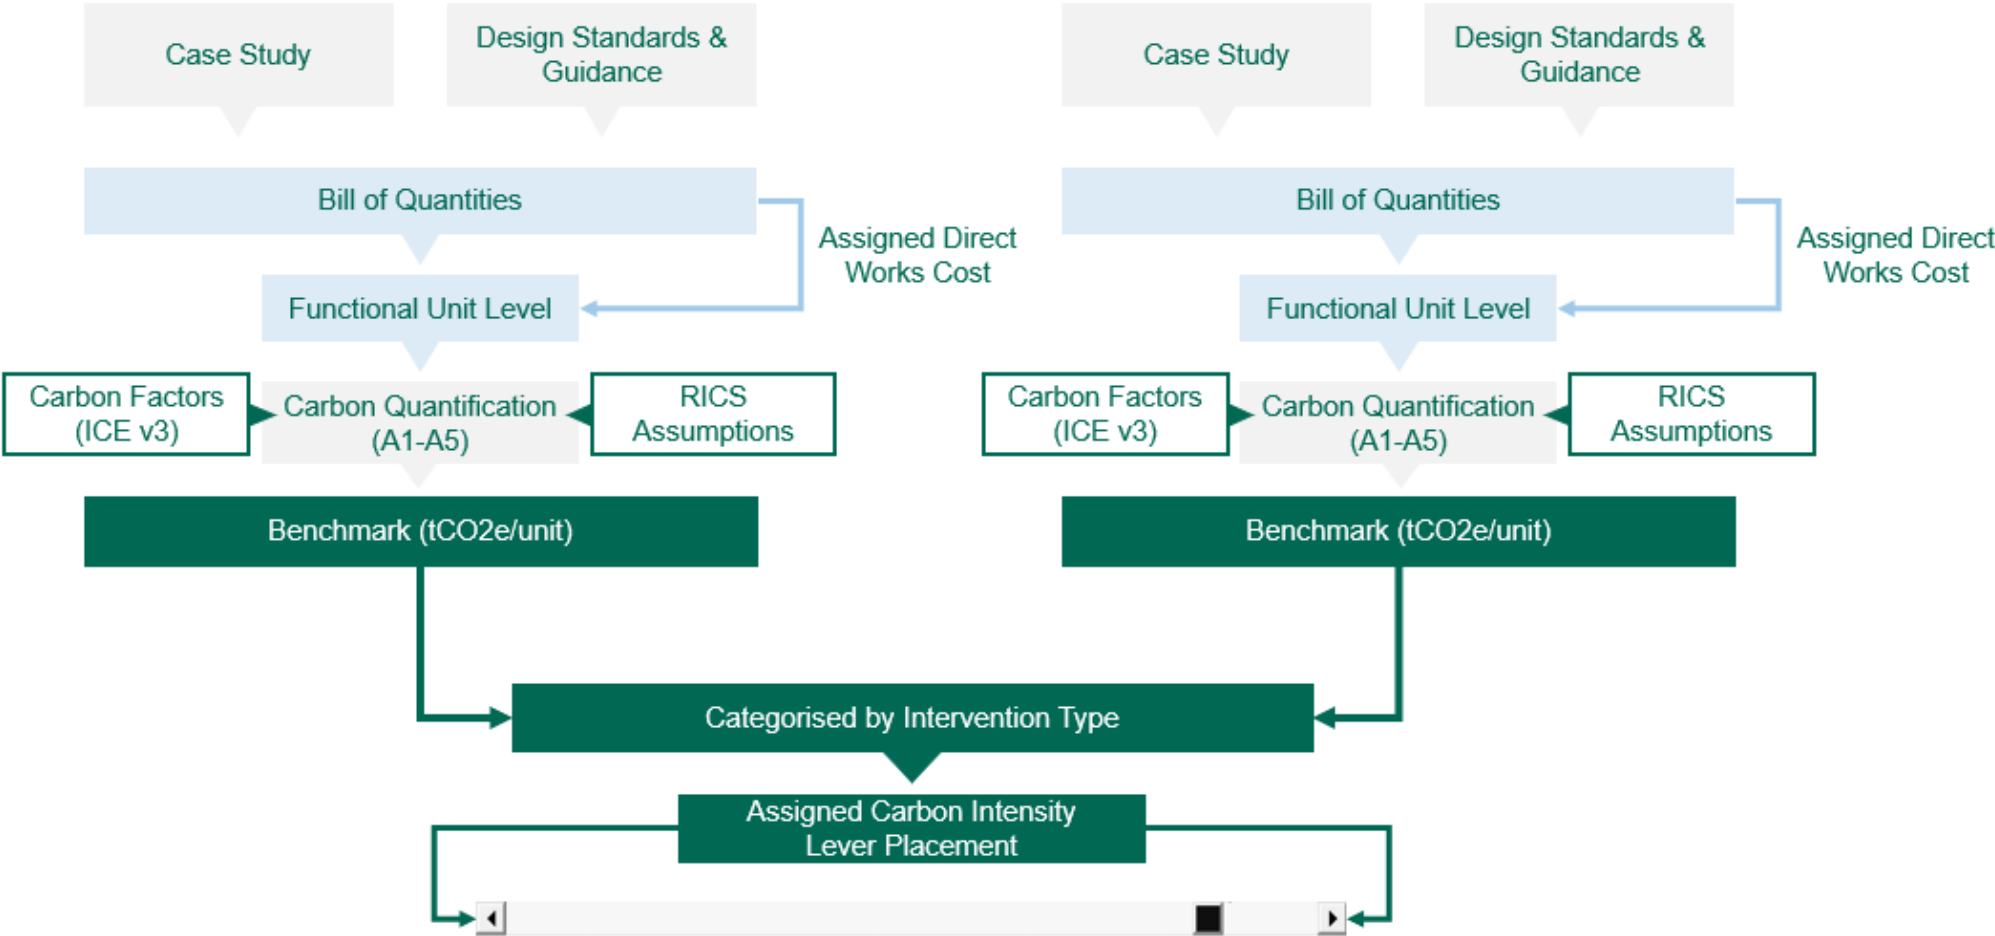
Case Study

Design Standards & Guidance

Case Study

Design Standards & Guidance

Bill of Quantities

Assigned Direct Works Cost

Functional Unit Level

Carbon Factors (ICE v3)

Carbon Quantification (A1-A5)

RICS Assumptions

Benchmark (tCO2e/unit)

Bill of Quantities

Assigned Direct Works Cost

Functional Unit Level

Carbon Factors (ICE v3)

Carbon Quantification (A1-A5)

RICS Assumptions

Benchmark (tCO2e/unit)

Categorised by Intervention Type

Assigned Carbon Intensity Lever Placement